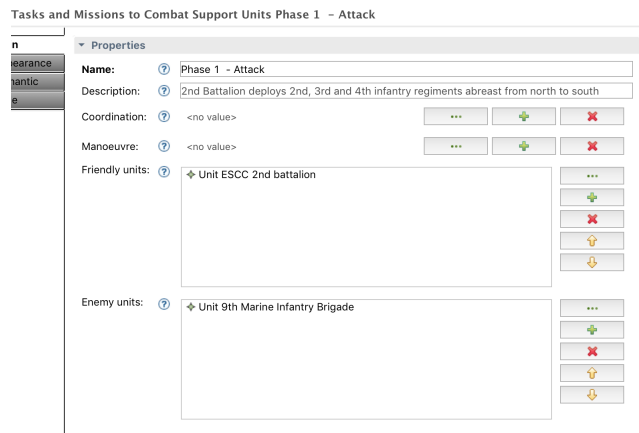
Tasks and Missions to Combat Support Units Phase 1 - Attack

n
earance
nantic
e

Properties

Name: ? Phase 1 - Attack

Description: ? 2nd Battalion deploys 2nd, 3rd and 4th infantry regiments abreast from north to south

Coordination: ? <no value> ••• + ✖

Manoeuvre: ? <no value> ••• + ✖

Friendly units: ? Unit ESCC 2nd battalion

Enemy units: ? Unit 9th Marine Infantry Brigade